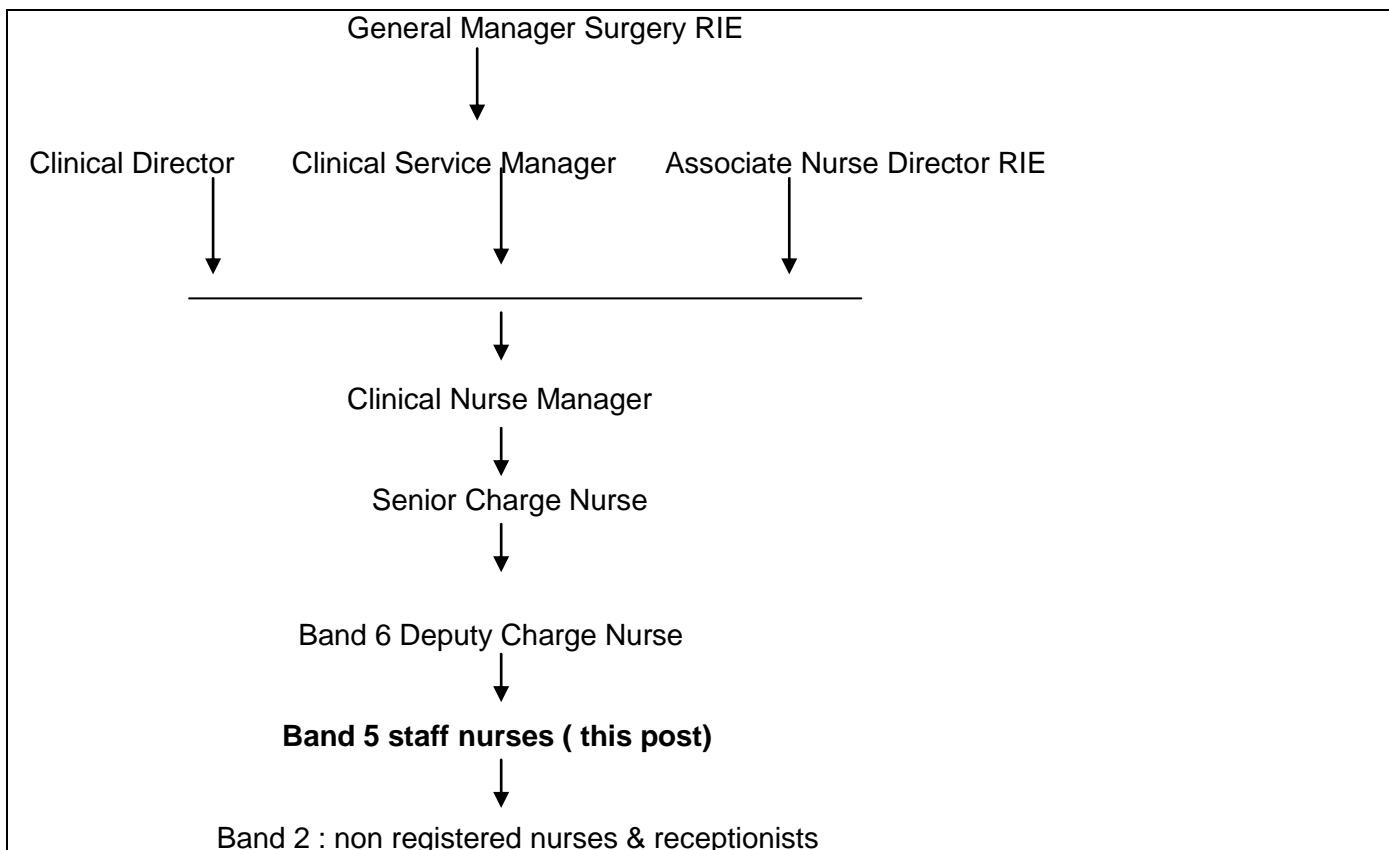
General Manager Surgery RIE

Clinical Director

Clinical Service Manager

Associate Nurse Director RIE

Clinical Nurse Manager

Senior Charge Nurse

Band 6 Deputy Charge Nurse

**Band 5 staff nurses ( this post)**

Band 2 : non registered nurses & receptionists